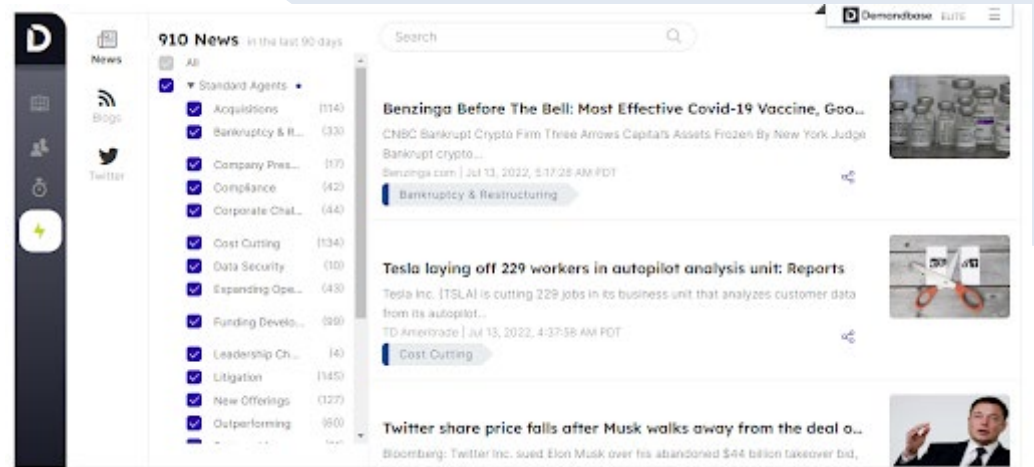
D

News

Blogs

Twitter

910 News in the last 90 days

All

Standard Agents

Acquisitions (114)

Bankruptcy & R... (33)

Company Pres... (17)

Compliance (42)

Corporate Chal... (44)

Cost Cutting (134)

Data Security (10)

Expanding Ope... (43)

Funding Develo... (88)

Leadership Ch... (4)

Litigation (145)

New Offerings (127)

Outperforming (60)

Search

Demandbase ELITE

Benzinga Before The Bell: Most Effective Covid-19 Vaccine, Goo...

CNBC Bankrupt Crypto Firm Three Arrows Capitals Assets Frozen By New York Judge Bankrupt crypto...

Benzinga.com | Jul 13, 2022, 5:17:28 AM PDT

Bankruptcy & Restructuring

Tesla laying off 229 workers in autopilot analysis unit: Reports

Tesla Inc. (TSLA) is cutting 229 jobs in its business unit that analyzes customer data from its autopilot...

TD Ameritrade | Jul 13, 2022, 4:37:58 AM PDT

Cost Cutting

Twitter share price falls after Musk walks away from the deal o...

Bloomberg: Twitter Inc. sued Elon Musk over his abandoned $44 billion takeover bid.